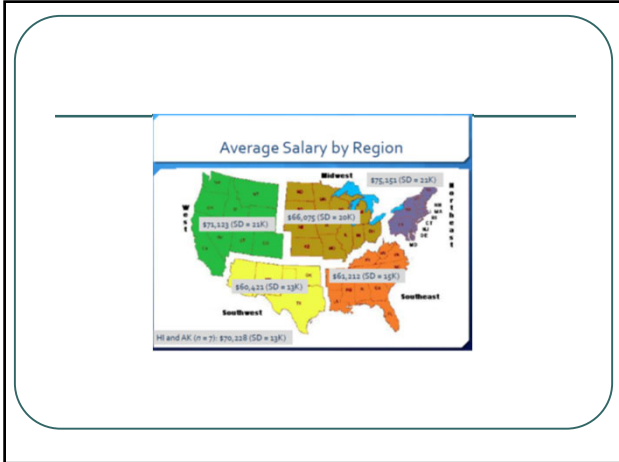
Average Salary by Region

West

Midwest

Northeast

Southwest

Southeast

$71,123 (SD = 21K)

$66,075 (SD = 20K)

$75,151 (SD = 21K)

$60,421 (SD = 13K)

$61,212 (SD = 15K)

HI and AK (n = 7): $70,228 (SD = 13K)